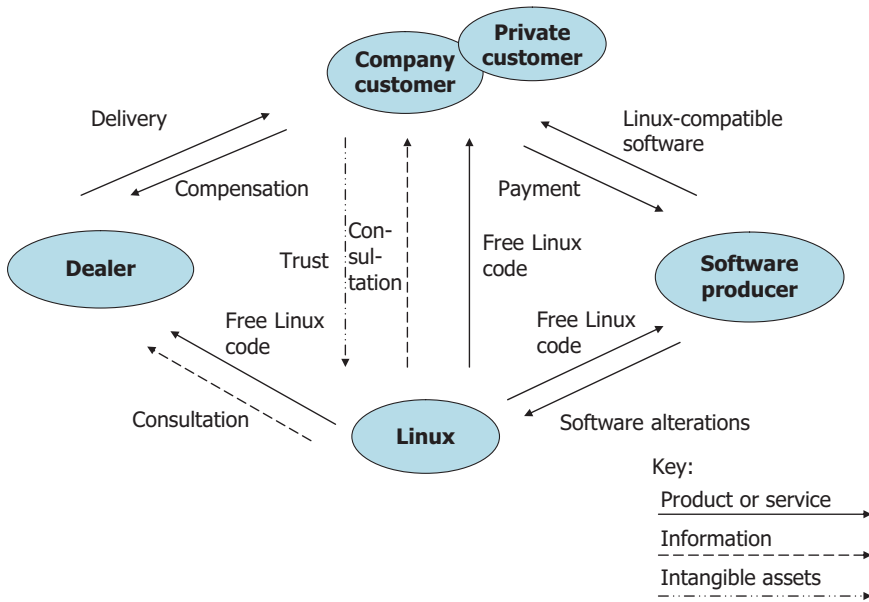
Company customer

Private customer

Delivery

Compensation

Linux-compatible software

Payment

Trust

Consultation

Free Linux code

Dealer

Software producer

Free Linux code

Free Linux code

Consultation

Linux

Software alterations

Key:

Product or service

Information

Intangible assets